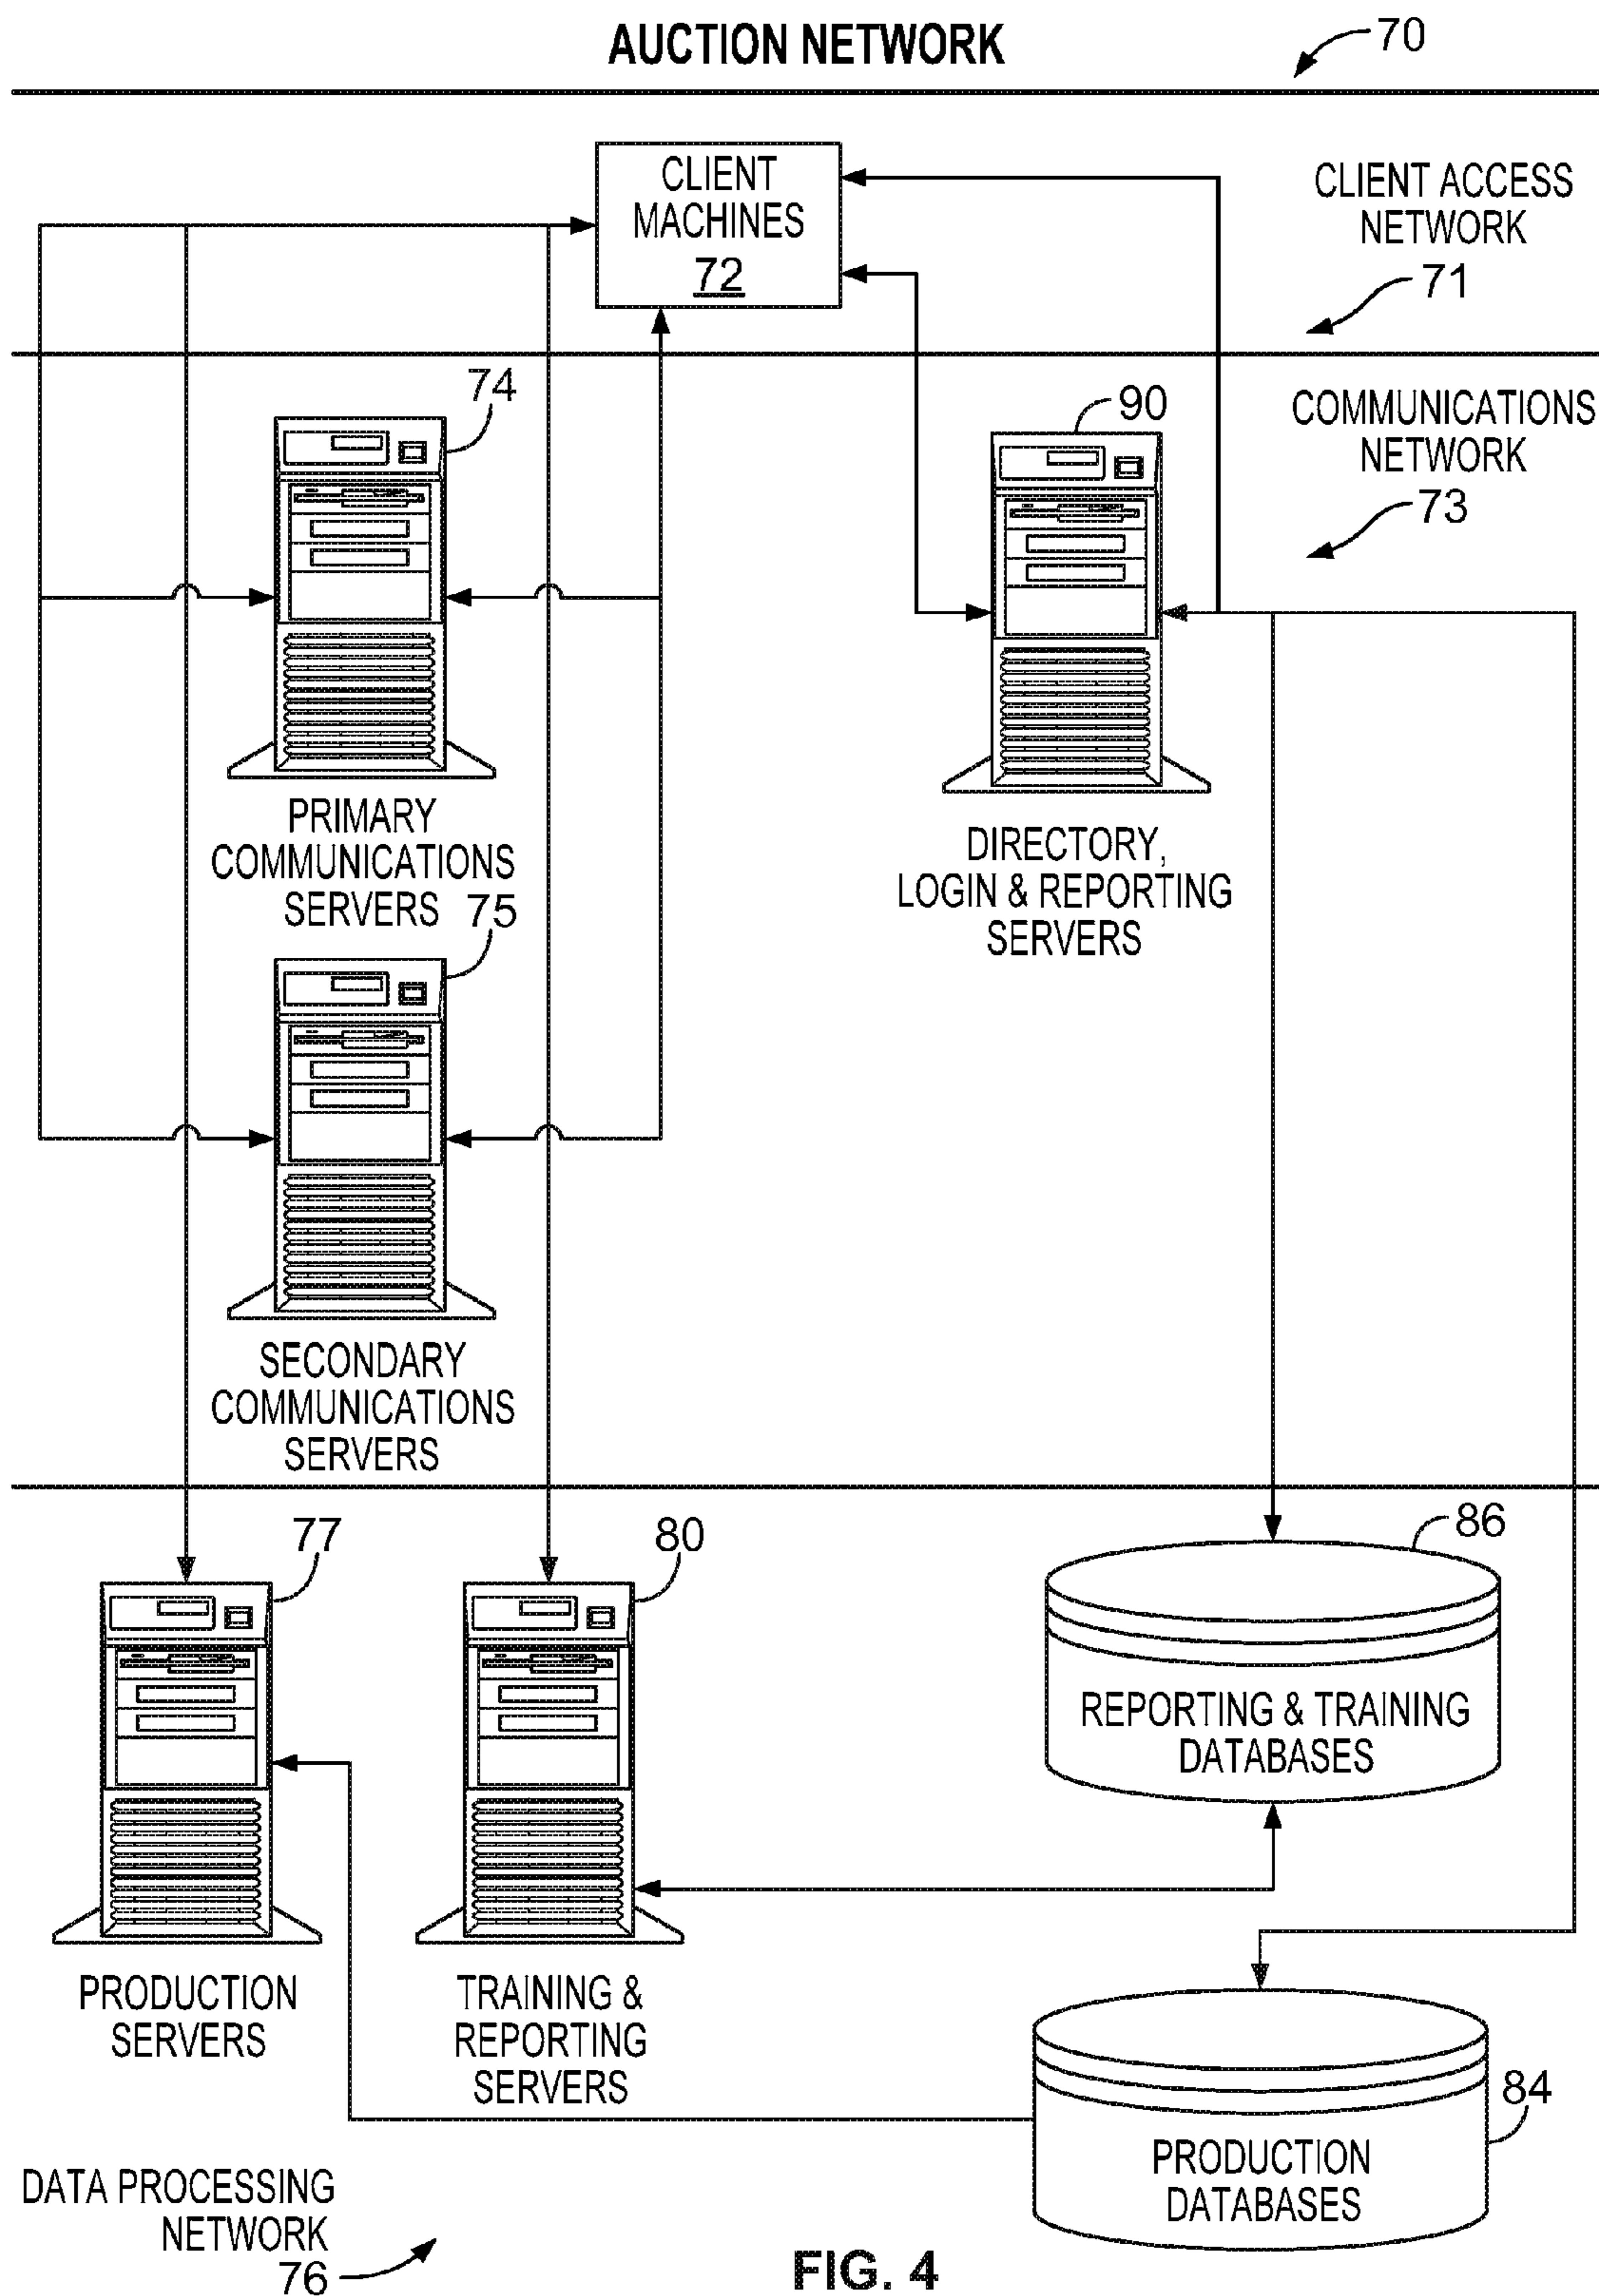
AUCTION NETWORK

70

CLIENT MACHINES 72

CLIENT ACCESS NETWORK 71

74

90

COMMUNICATIONS NETWORK 73

PRIMARY COMMUNICATIONS SERVERS

75

DIRECTORY, LOGIN & REPORTING SERVERS

SECONDARY COMMUNICATIONS SERVERS

77

80

86

REPORTING & TRAINING DATABASES

PRODUCTION SERVERS

TRAINING & REPORTING SERVERS

84

PRODUCTION DATABASES

DATA PROCESSING NETWORK 76

FIG. 4